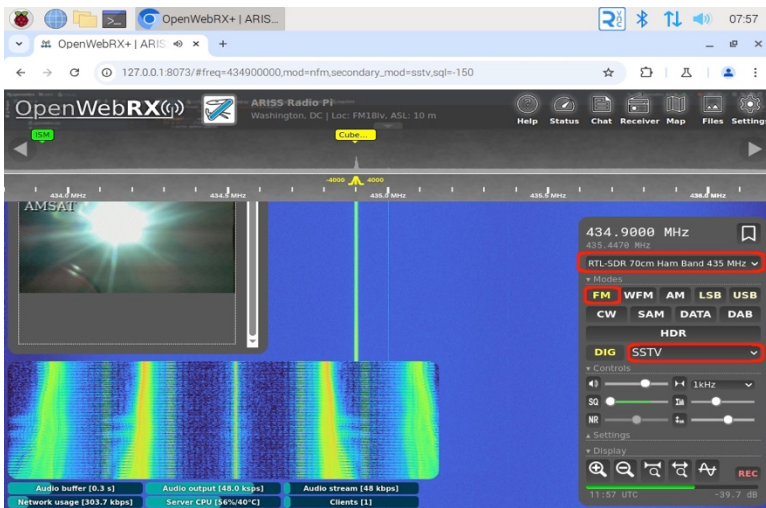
OpenWebRX+ | ARIS...

07:57

OpenWebRX+ | ARIS

127.0.0.1:8073/#freq=434900000,mod=nfm,secondary_mod=sstv,sql=-150

OpenWebRX

ARISS Radio Pi
Washington, DC | Loc: FM18lv, ASL: 10 m

Help Status Chat Receiver Map Files Settings

ISM

Cube...

-4000 4000

434.0 MHz 434.5 MHz 435.0 MHz 435.5 MHz 436.0 MHz

AMSAT

434.9000 MHz
435.4470 MHz

RTL-SDR 70cm Ham Band 435 MHz

Modes

FM WFM AM LSB USB
CW SAM DATA DAB
HDR
DIG SSTV

Controls

1kHz

SQ
NR

Settings

Display

REC

11:57 UTC -39.7 dB

Audio buffer [0.3 s]
Audio output [48.0 ksps]
Audio stream [48 kbps]
Network usage [303.7 kbps]
Server CPU [56%/40°C]
Clients [1]